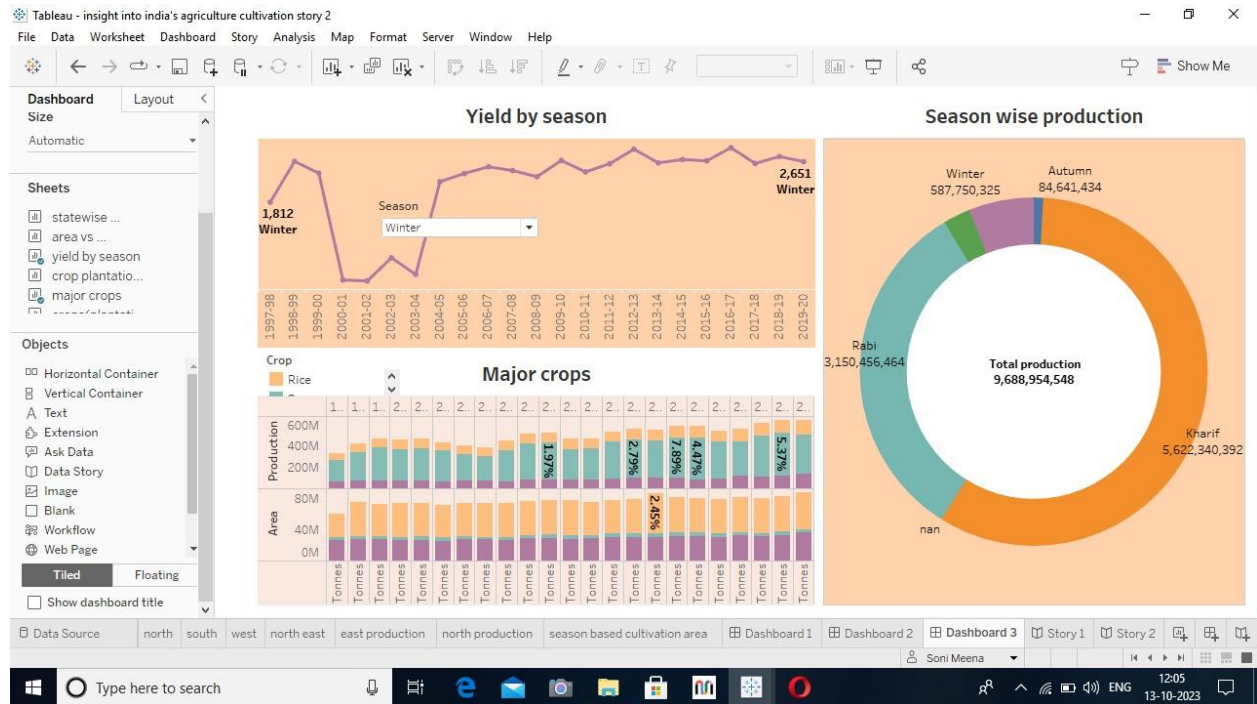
Tableau - insight into india's agriculture cultivation story 2

File Data Worksheet Dashboard Story Analysis Map Format Server Window Help

Show Me

Dashboard Layout
Size
Automatic

Sheets
statewise ...
area vs ...
yield by season
crop plantatio...
major crops

Objects
Horizontal Container
Vertical Container
Text
Extension
Ask Data
Data Story
Image
Blank
Workflow
Web Page

Tiled Floating
Show dashboard title

Yield by season

1,812
Winter

Season
Winter

2,651
Winter

1997-98 1998-99 1999-00 2000-01 2001-02 2002-03 2003-04 2004-05 2005-06 2006-07 2007-08 2008-09 2009-10 2010-11 2011-12 2012-13 2013-14 2014-15 2015-16 2016-17 2017-18 2018-19 2019-20

Crop
Rice

Major crops

1.. 1.. 1.. 2.. 2.. 2.. 2.. 2.. 2.. 2.. 2.. 2.. 2.. 2.. 2.. 2.. 2.. 2.. 2.. 2.. 2.. 2.. 2..

Production
600M
400M
200M

1.97%
2.79%
7.89%
4.47%
5.37%

Area
80M
40M
0M

2.45%

Tonnes Tonnes Tonnes Tonnes Tonnes Tonnes Tonnes Tonnes Tonnes Tonnes Tonnes Tonnes Tonnes Tonnes Tonnes Tonnes Tonnes Tonnes Tonnes Tonnes Tonnes Tonnes Tonnes

Season wise production

Winter
587,750,325

Autumn
84,641,434

Rabi
3,150,456,464

Total production
9,688,954,548

Kharif
5,622,340,392

nan

Data Source | north | south | west | north east | east production | north production | season based cultivation area | Dashboard 1 | Dashboard 2 | Dashboard 3 | Story 1 | Story 2

Soni Meena

Type here to search

ENG 12:05 13-10-2023